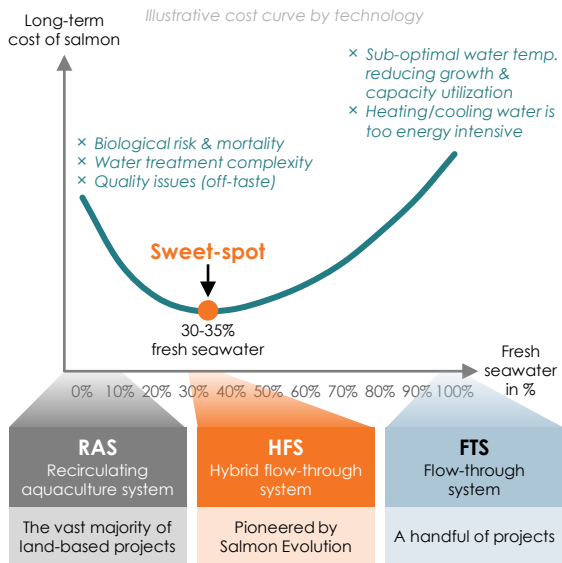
Illustrative cost curve by technology

Long-term cost of salmon

× Biological risk & mortality
× Water treatment complexity
× Quality issues (off-taste)

× Sub-optimal water temp. reducing growth & capacity utilization
× Heating/cooling water is too energy intensive

Sweet-spot

30-35% fresh seawater

Fresh seawater in %

0% 10% 20% 30% 40% 50% 60% 70% 80% 90% 100%

RAS
Recirculating aquaculture system

The vast majority of land-based projects

HFS
Hybrid flow-through system

Pioneered by Salmon Evolution

FTS
Flow-through system

A handful of projects